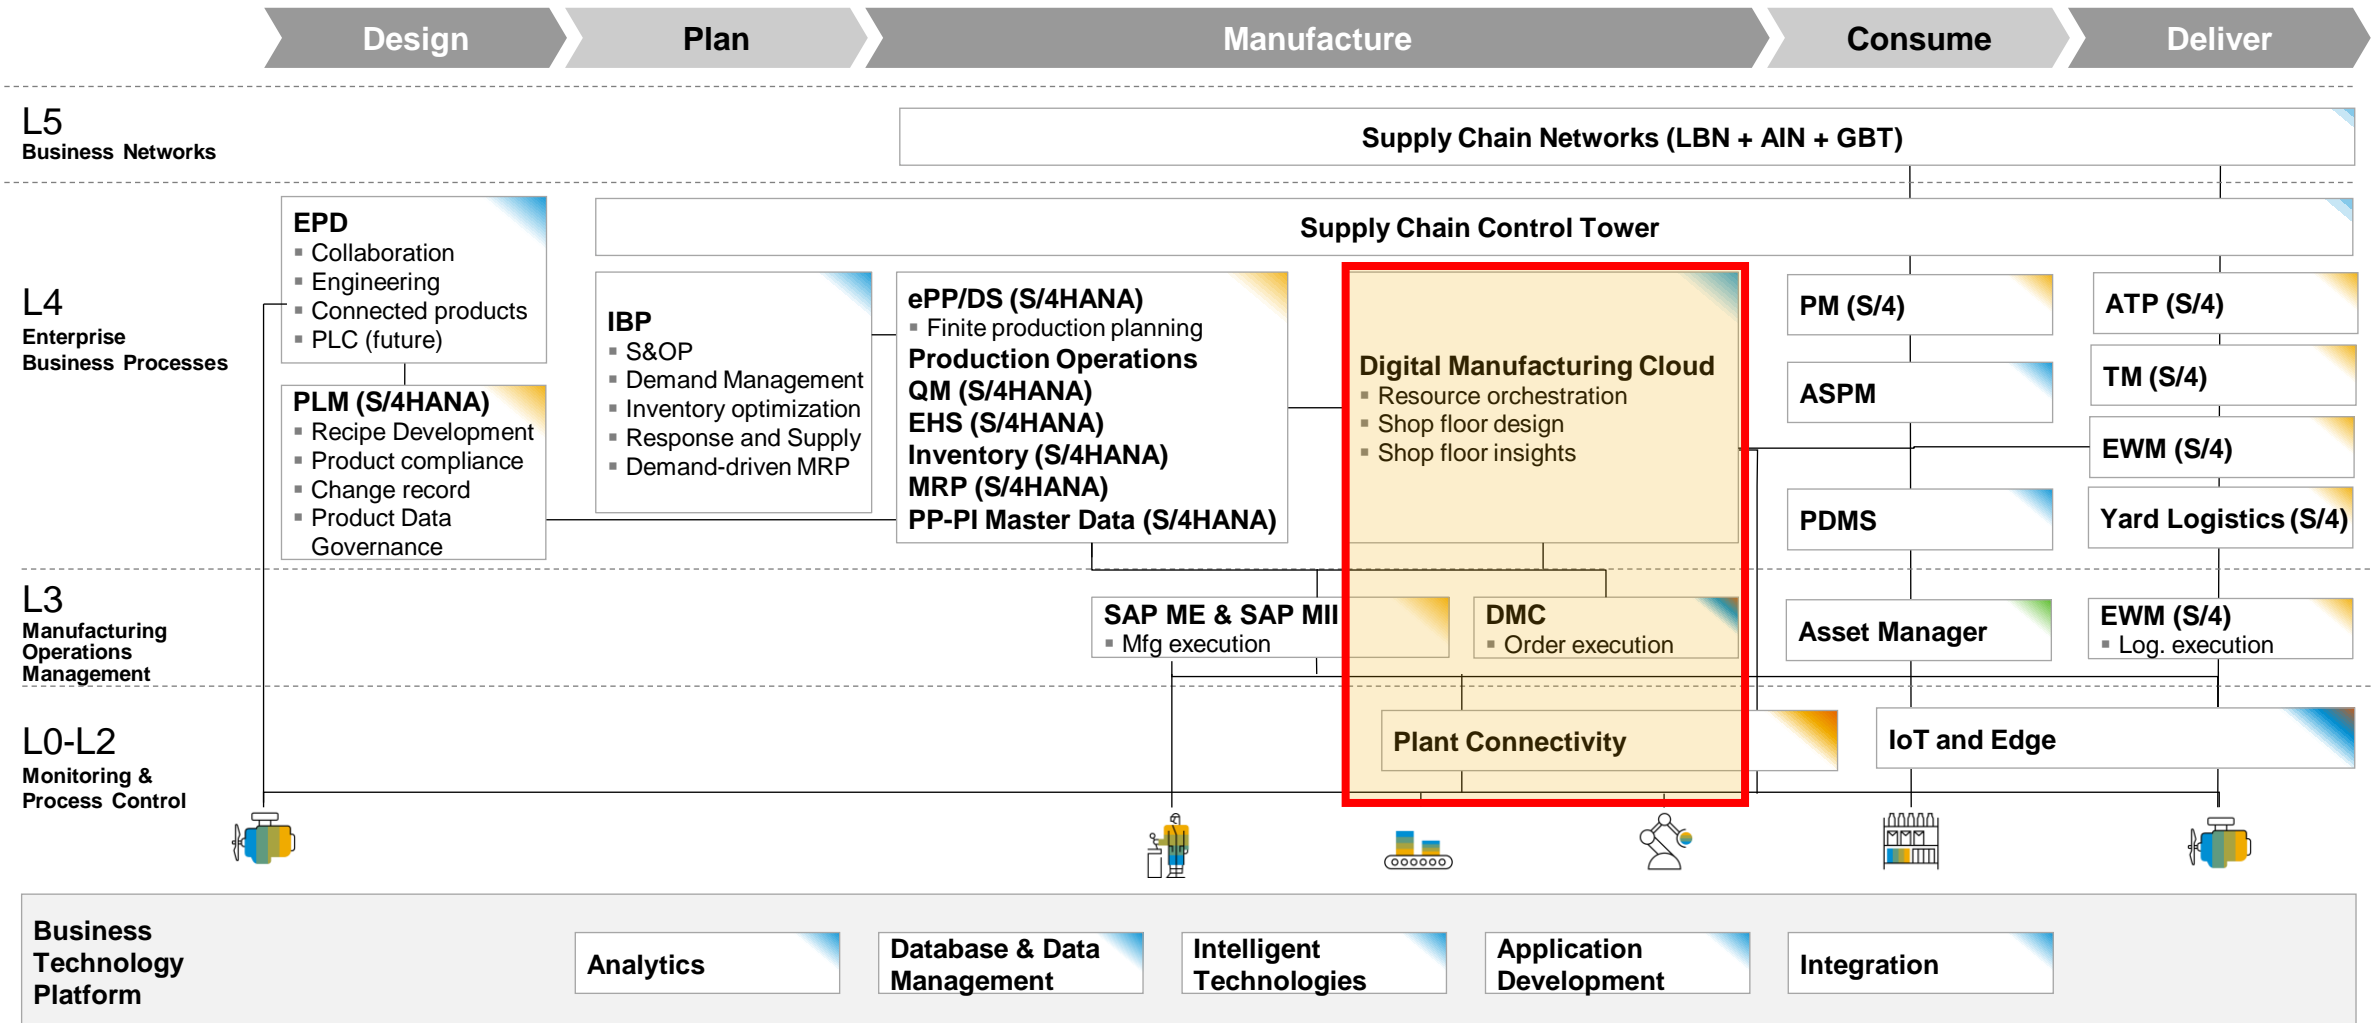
Design Plan Manufacture Consume Deliver

L5
Business Networks

Supply Chain Networks (LBN + AIN + GBT)

L4
Enterprise Business Processes

EPD
- Collaboration
- Engineering
- Connected products
- PLC (future)

PLM (S/4HANA)
- Recipe Development
- Product compliance
- Change record
- Product Data Governance

Supply Chain Control Tower

IBP
- S&OP
- Demand Management
- Inventory optimization
- Response and Supply
- Demand-driven MRP

ePP/DS (S/4HANA)
- Finite production planning
Production Operations
QM (S/4HANA)
EHS (S/4HANA)
Inventory (S/4HANA)
MRP (S/4HANA)
PP-PI Master Data (S/4HANA)

Digital Manufacturing Cloud
- Resource orchestration
- Shop floor design
- Shop floor insights

PM (S/4)
ASPM
PDMS

ATP (S/4)
TM (S/4)
EWM (S/4)
Yard Logistics (S/4)

L3
Manufacturing Operations Management

SAP ME & SAP MII
- Mfg execution

DMC
- Order execution

Asset Manager

EWM (S/4)
- Log. execution

L0-L2
Monitoring & Process Control

Plant Connectivity

IoT and Edge

Business Technology Platform

Analytics
Database & Data Management
Intelligent Technologies
Application Development
Integration